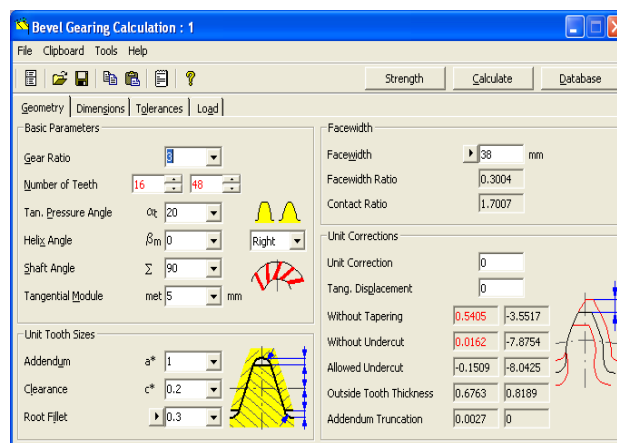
Bevel Gearing Calculation : 1

File Clipboard Tools Help

Strength
Calculate
Database

Geometry
Dimensions
Tolerances
Load

Basic Parameters

Gear Ratio
3

Number of Teeth
16
48

Tan. Pressure Angle
$\alpha_t$
20

Helix Angle
$\beta_m$
0
Right

Shaft Angle
$\Sigma$
90

Tangential Module
met
5
mm

Unit Tooth Sizes

Addendum
a*
1

Clearance
c*
0.2

Root Fillet
0.3

Facewidth

Facewidth
38
mm

Facewidth Ratio
0.3004

Contact Ratio
1.7007

Unit Corrections

Unit Correction
0

Tang. Displacement
0

Without Tapering
0.5405
-3.5517

Without Undercut
0.0162
-7.8754

Allowed Undercut
-0.1509
-8.0425

Outside Tooth Thickness
0.6763
0.8189

Addendum Truncation
0.0027
0